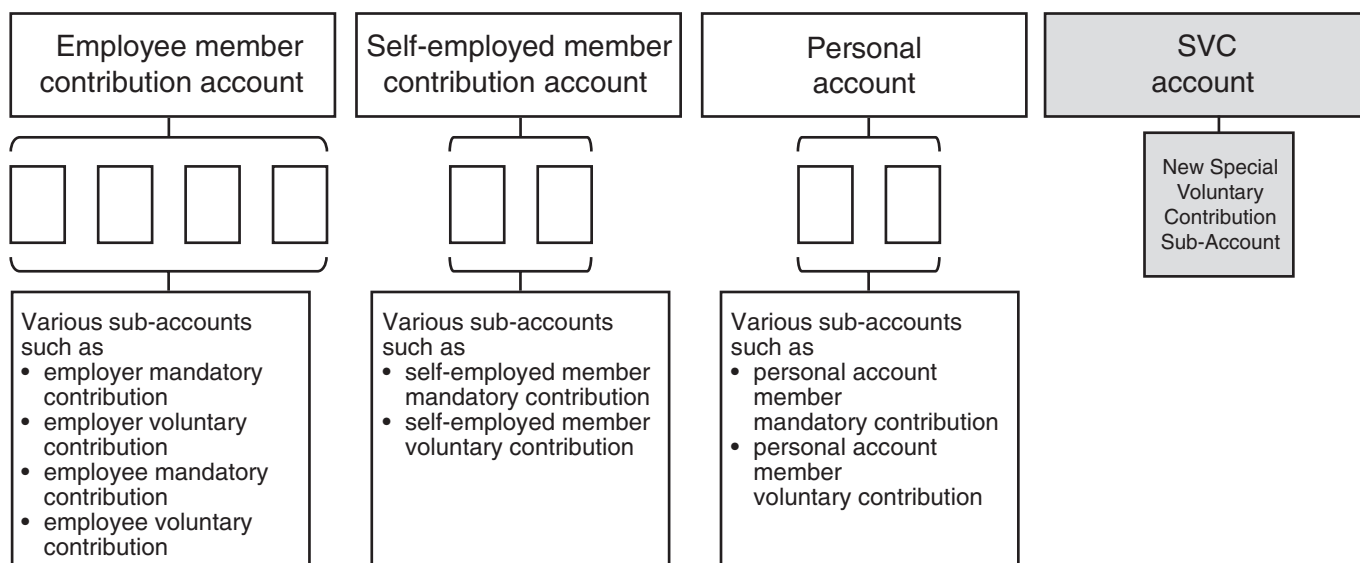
Employee member contribution account

Various sub-accounts such as
• employer mandatory contribution
• employer voluntary contribution
• employee mandatory contribution
• employee voluntary contribution

Self-employed member contribution account

Various sub-accounts such as
• self-employed member mandatory contribution
• self-employed member voluntary contribution

Personal account

Various sub-accounts such as
• personal account member mandatory contribution
• personal account member voluntary contribution

SVC account

New Special Voluntary Contribution Sub-Account